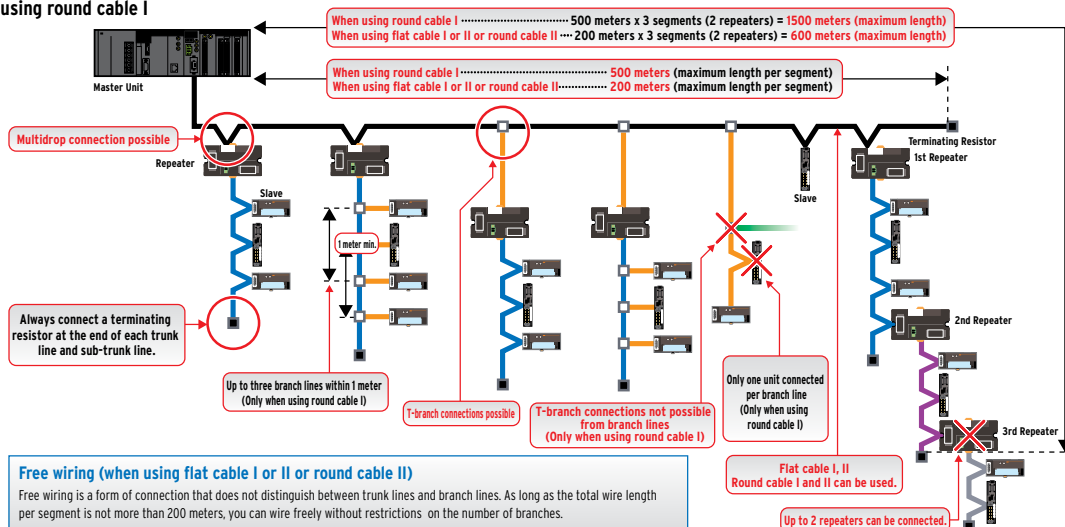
using round cable I

When using round cable I ························ 500 meters x 3 segments (2 repeaters) = 1500 meters (maximum length)
When using flat cable I or II or round cable II ···· 200 meters x 3 segments (2 repeaters) = 600 meters (maximum length)

When using round cable I ························ 500 meters (maximum length per segment)
When using flat cable I or II or round cable II ············ 200 meters (maximum length per segment)

Master Unit

Multidrop connection possible

Repeater

Slave

1 meter min.

Slave

Terminating Resistor

1st Repeater

2nd Repeater

3rd Repeater

Always connect a terminating resistor at the end of each trunk line and sub-trunk line.

Up to three branch lines within 1 meter (Only when using round cable I)

T-branch connections possible

T-branch connections not possible from branch lines (Only when using round cable I)

Only one unit connected per branch line (Only when using round cable I)

Flat cable I, II Round cable I and II can be used.

Up to 2 repeaters can be connected.

Free wiring (when using flat cable I or II or round cable II)

Free wiring is a form of connection that does not distinguish between trunk lines and branch lines. As long as the total wire length per segment is not more than 200 meters, you can wire freely without restrictions on the number of branches.